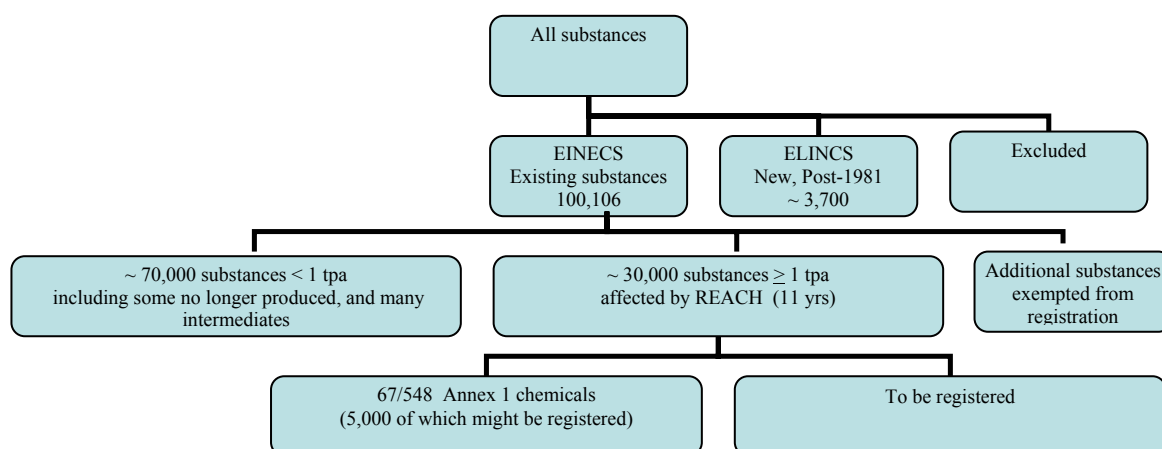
All substances

EINECS
Existing substances
100,106

ELINCS
New, Post-1981
~ 3,700

Excluded

~ 70,000 substances < 1 tpa
including some no longer produced, and many intermediates

~ 30,000 substances $\geq$ 1 tpa
affected by REACH (11 yrs)

Additional substances exempted from registration

67/548 Annex 1 chemicals
(5,000 of which might be registered)

To be registered